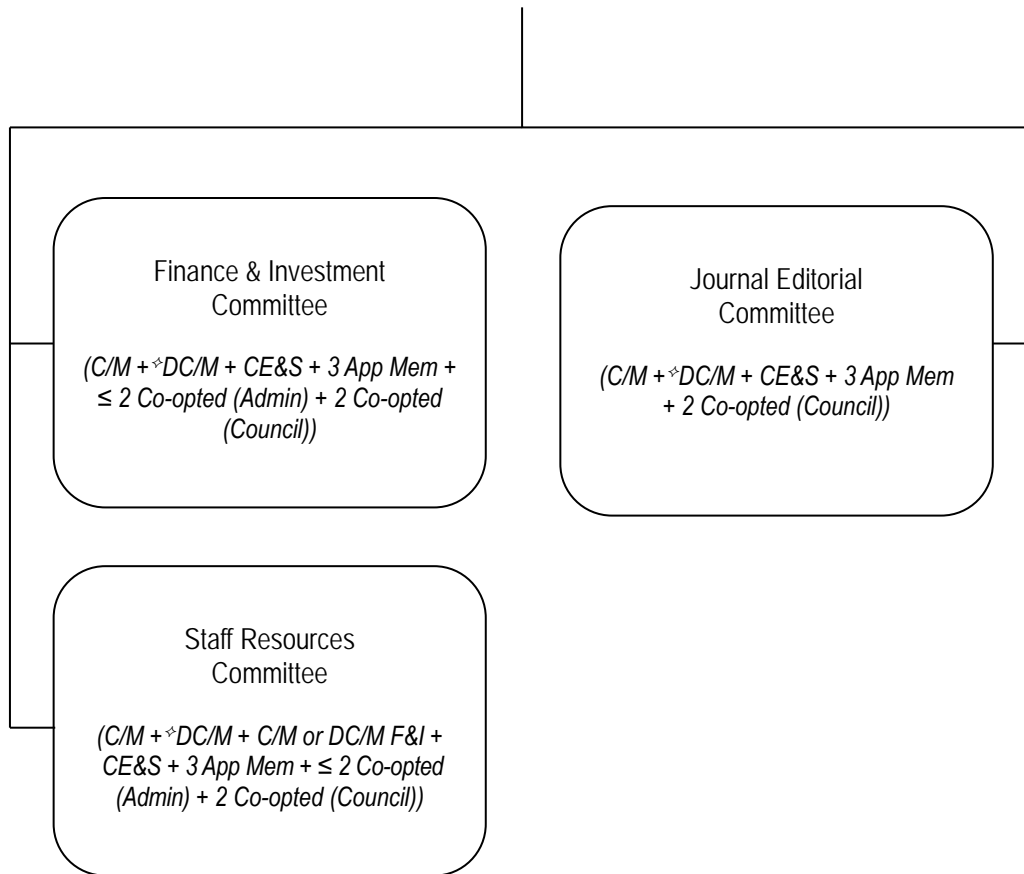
Finance & Investment Committee

(C/M + ✧DC/M + CE&S + 3 App Mem + ≤ 2 Co-opted (Admin) + 2 Co-opted (Council))

Journal Editorial Committee

(C/M + ✧DC/M + CE&S + 3 App Mem + 2 Co-opted (Council))

Staff Resources Committee

(C/M + ✧DC/M + C/M or DC/M F&I + CE&S + 3 App Mem + ≤ 2 Co-opted (Admin) + 2 Co-opted (Council))